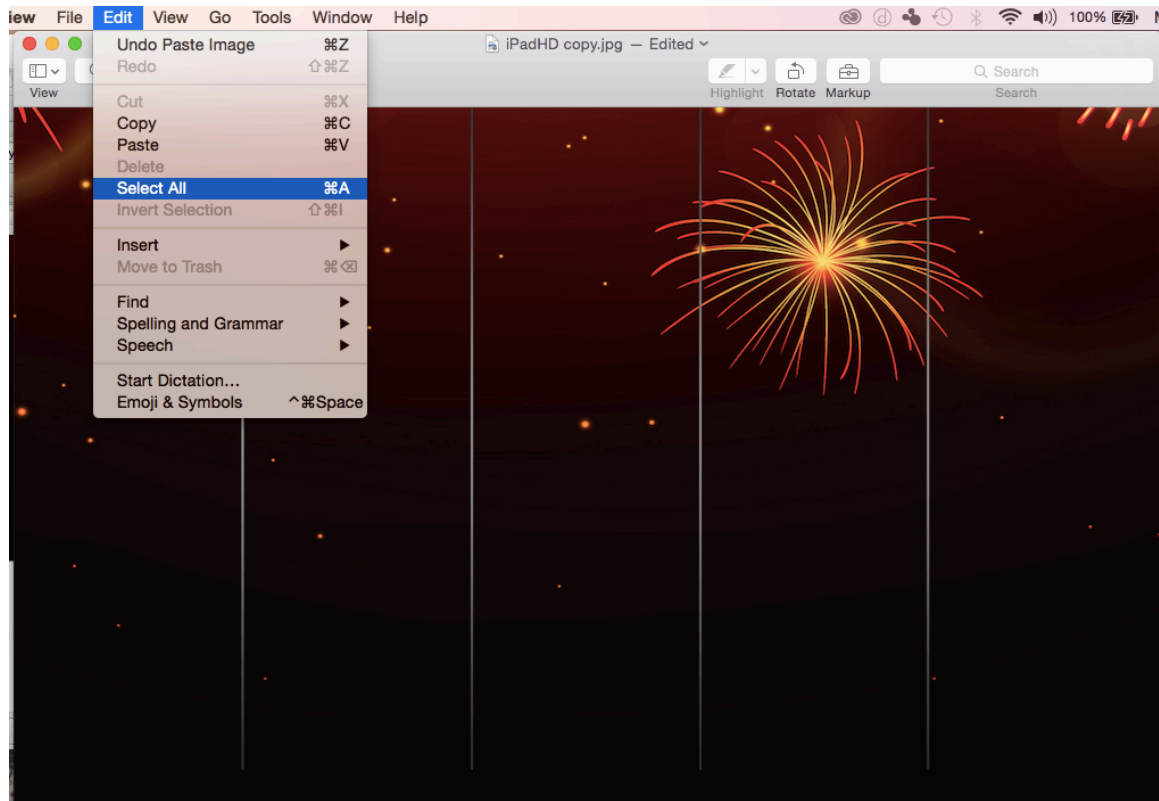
iew File Edit View Go Tools Window Help

100%

Undo Paste Image ⌘Z
Redo ⇧⌘Z
Cut ⌘X
Copy ⌘C
Paste ⌘V
Delete
Select All ⌘A
Invert Selection ⇧⌘I
Insert
Move to Trash ⌘⌫
Find
Spelling and Grammar
Speech
Start Dictation...
Emoji & Symbols ^⌘Space

View

iPadHD copy.jpg — Edited

Highlight Rotate Markup

Search
Search